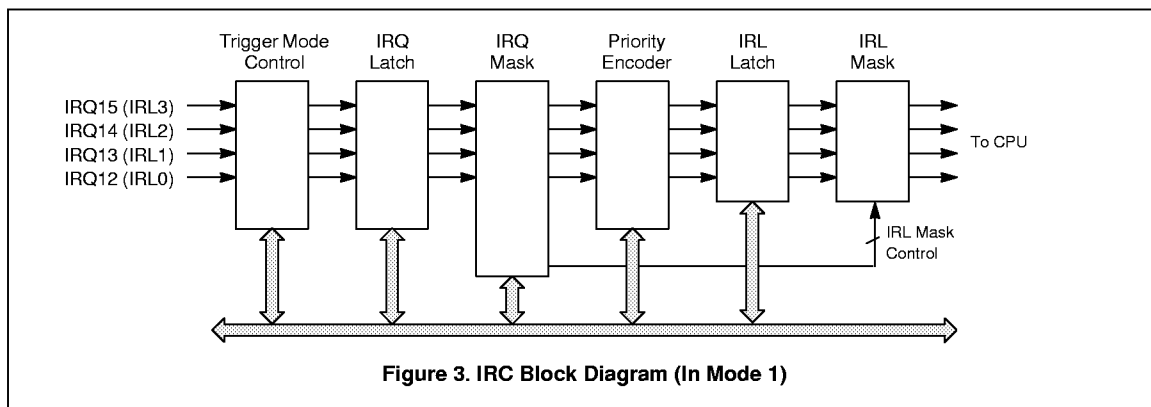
Trigger Mode Control

IRQ Latch

IRQ Mask

Priority Encoder

IRL Latch

IRL Mask

IRQ15 (IRL3)
IRQ14 (IRL2)
IRQ13 (IRL1)
IRQ12 (IRL0)

To CPU

IRL Mask Control

Figure 3. IRC Block Diagram (In Mode 1)